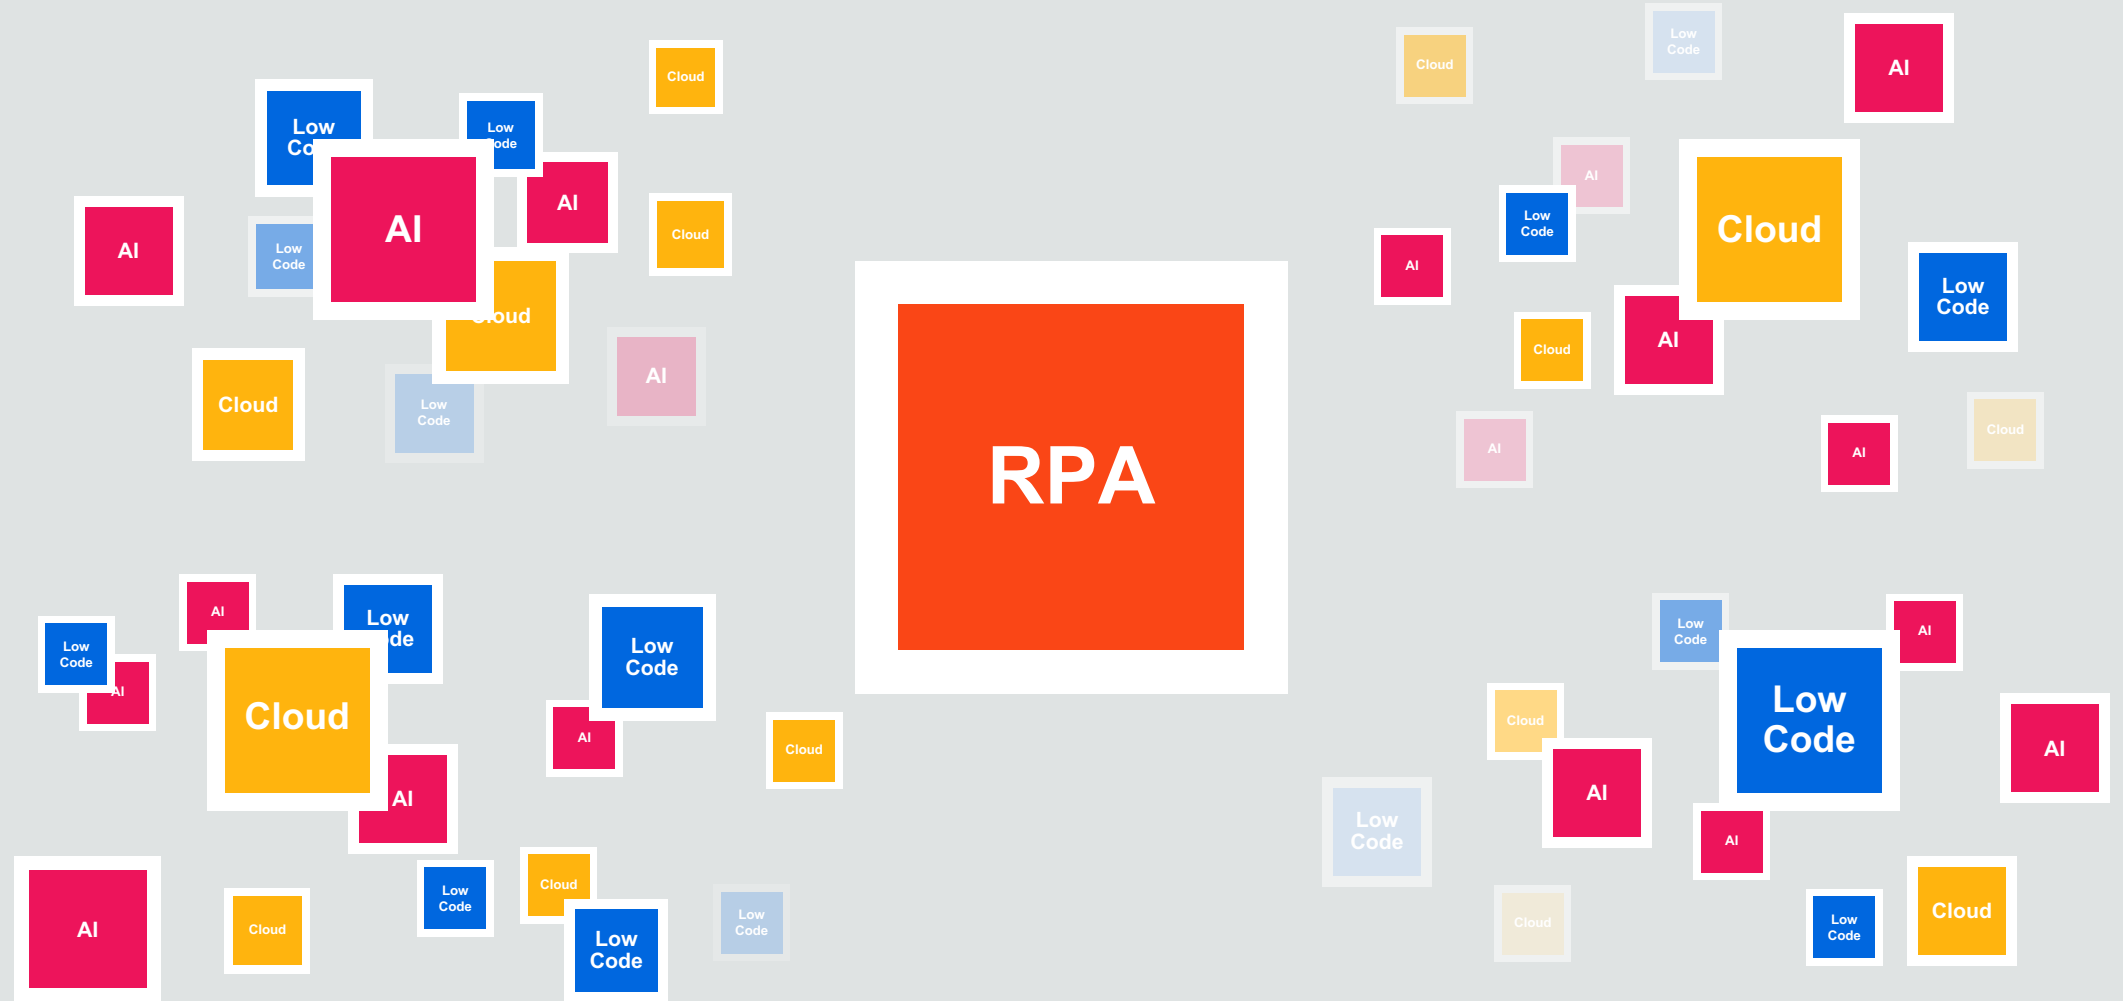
Low Co

Low Code

Cloud

AI

AI

Cloud

AI

Low Code

Cloud

Cloud

Low Code

AI

RPA

Cloud

Low Code

AI

AI

Low Code

Cloud

AI

Low Code

Cloud

AI

AI

Cloud

AI

Low Code

AI

Low Code

Low Code

AI

Cloud

AI

Low Code

Cloud

AI

AI

Cloud

Low Code

Cloud

Low Code

Low Code

Low Code

AI

Low Code

Cloud

AI

Low Code

AI

AI

Cloud

Low Code

Cloud